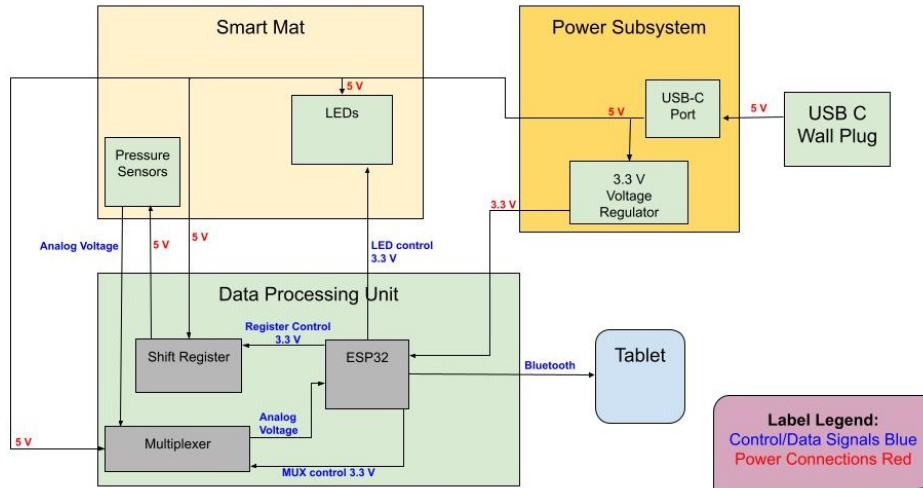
Smart Mat

Power Subsystem

5 V

LEDs

USB-C Port

5 V

5 V

USB C Wall Plug

Pressure Sensors

3.3 V Voltage Regulator

3.3 V

Analog Voltage

5 V

5 V

LED control 3.3 V

Data Processing Unit

Register Control 3.3 V

Shift Register

ESP32

Bluetooth

Tablet

Analog Voltage

5 V

Multiplexer

MUX control 3.3 V

Label Legend:
Control/Data Signals Blue
Power Connections Red